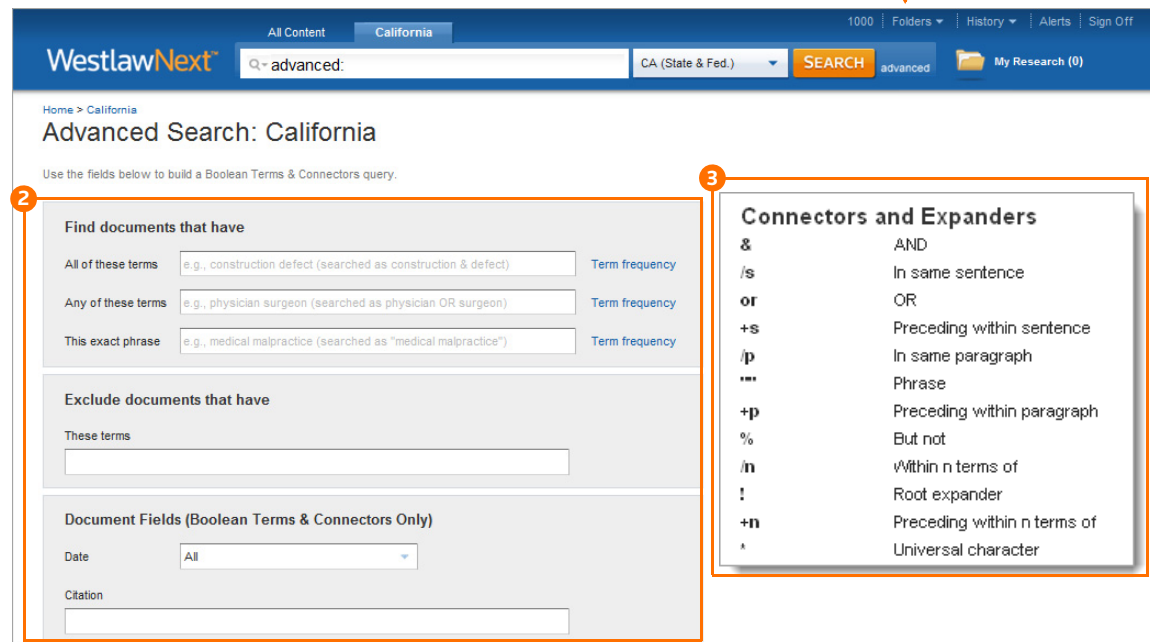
All Content | California

1000 | Folders | History | Alerts | Sign Off

WestlawNext™

advanced:

CA (State & Fed.)

SEARCH

advanced

My Research (0)

Home > California

Advanced Search: California

Use the fields below to build a Boolean Terms & Connectors query.

2

Find documents that have

All of these terms | e.g., construction defect (searched as construction & defect) | Term frequency

Any of these terms | e.g., physician surgeon (searched as physician OR surgeon) | Term frequency

This exact phrase | e.g., medical malpractice (searched as "medical malpractice") | Term frequency

Exclude documents that have

These terms

Document Fields (Boolean Terms & Connectors Only)

Date | All

Citation

3

Connectors and Expanders

| | |
|---|---|
| & | AND |
| /s | In same sentence |
| or | OR |
| +s | Preceding within sentence |
| /p | In same paragraph |
| "" | Phrase |
| +p | Preceding within paragraph |
| % | But not |
| /n | Within n terms of |
| ! | Root expander |
| +n | Preceding within n terms of |
| * | Universal character |